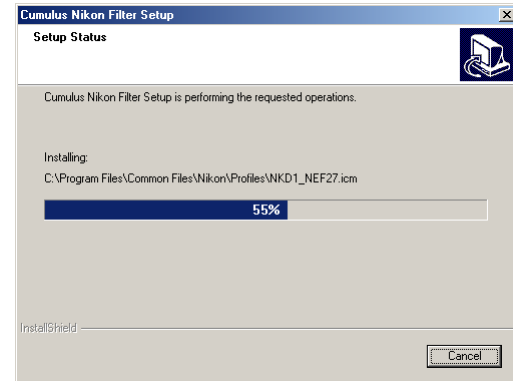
Cumulus Nikon Filter Setup
Setup Status

Cumulus Nikon Filter Setup is performing the requested operations.

Installing:
C:\Program Files\Common Files\Nikon\Profiles\NKD1_NEF27.icm

55%

InstallShield

Cancel